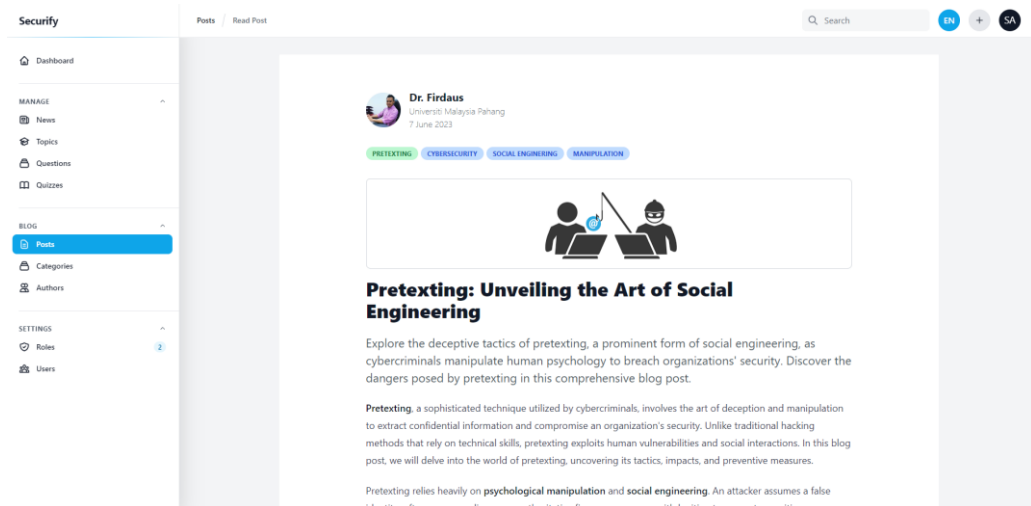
Securify

Posts / Read Post

Search

EN + SA

Dashboard

MANAGE

News

Topics

Questions

Quizzes

BLOG

Posts

Categories

Authors

SETTINGS

Roles 2

Users

Dr. Firdaus
Universiti Malaysia Pahang
7 June 2023

PRETEXTING CYBERSECURITY SOCIAL ENGINERING MANIPULATION

Pretexting: Unveiling the Art of Social Engineering

Explore the deceptive tactics of pretexting, a prominent form of social engineering, as cybercriminals manipulate human psychology to breach organizations' security. Discover the dangers posed by pretexting in this comprehensive blog post.

Pretexting, a sophisticated technique utilized by cybercriminals, involves the art of deception and manipulation to extract confidential information and compromise an organization's security. Unlike traditional hacking methods that rely on technical skills, pretexting exploits human vulnerabilities and social interactions. In this blog post, we will delve into the world of pretexting, uncovering its tactics, impacts, and preventive measures.

Pretexting relies heavily on psychological manipulation and social engineering. An attacker assumes a false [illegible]